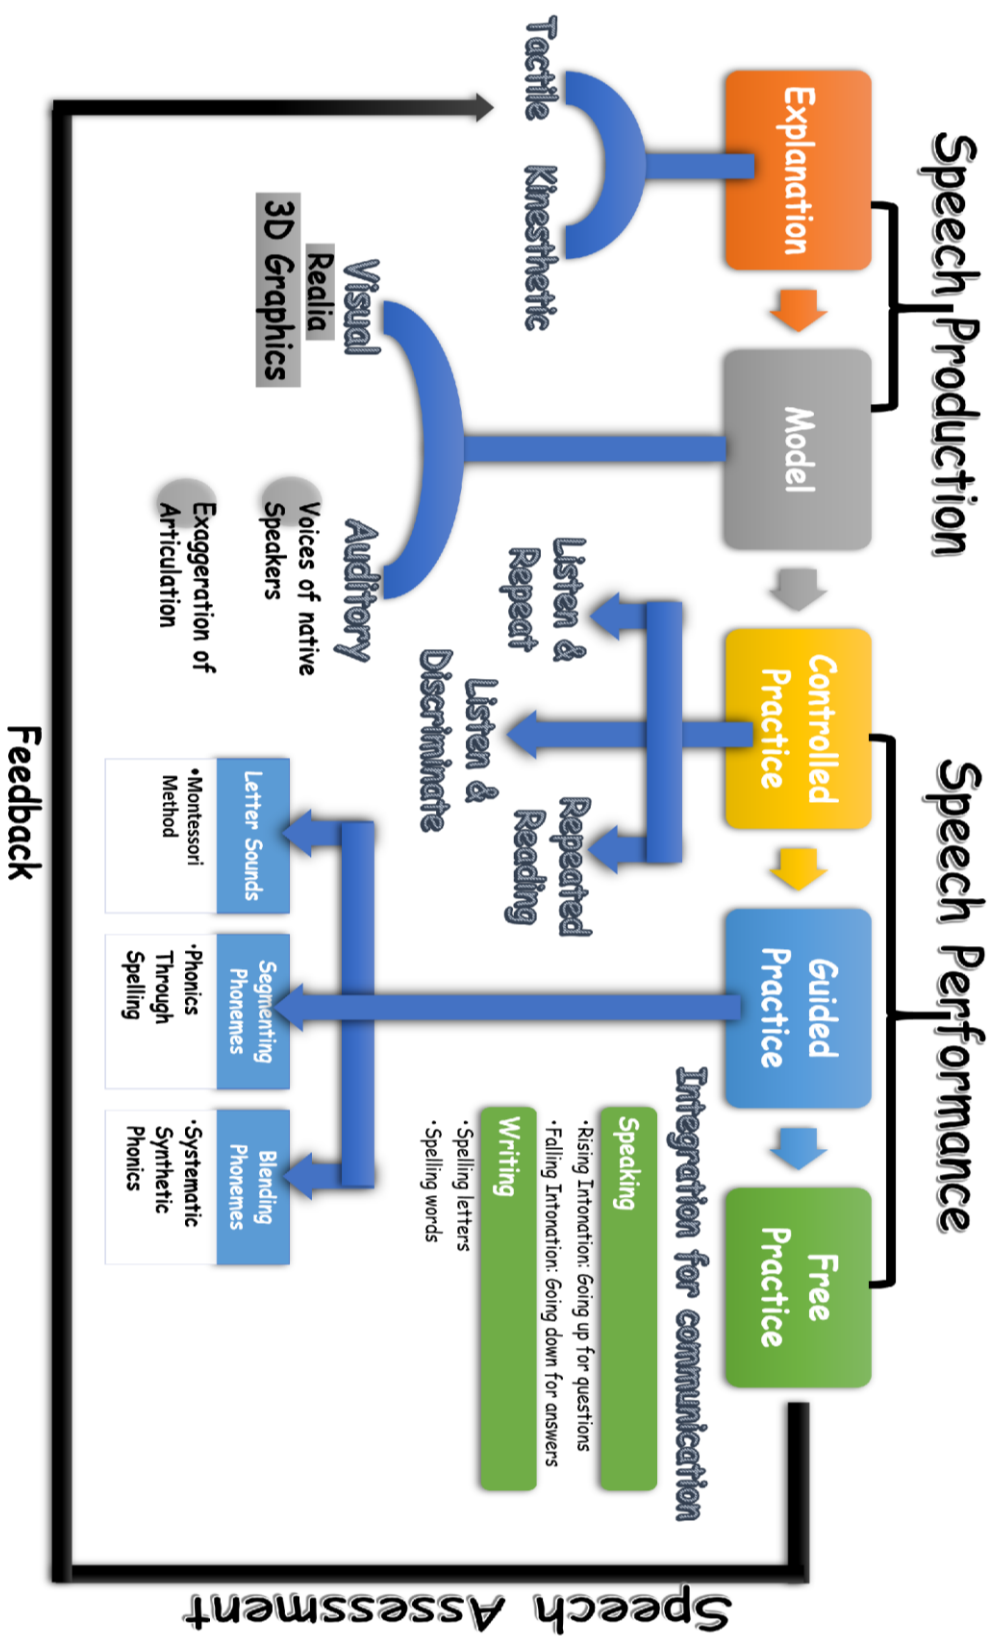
Speech Production

Explanation

Tactile

Kinesthetic

Model

Visual

Realia

3D Graphics

Auditory

Voices of native Speakers

Exaggeration of Articulation

Speech Performance

Controlled Practice

Listen & Repeat

Listen & Discriminate

Repeated Reading

Guided Practice

Letter Sounds

•Montessori Method

Segmenting Phonemes

•Phonics Through Spelling

Blending Phonemes

•Systematic Synthetic Phonics

Free Practice

Integration for communication

Speaking

•Rising Intonation: Going up for questions

•Falling Intonation: Going down for answers

Writing

•Spelling letters

•Spelling words

Feedback

Speech Assessment